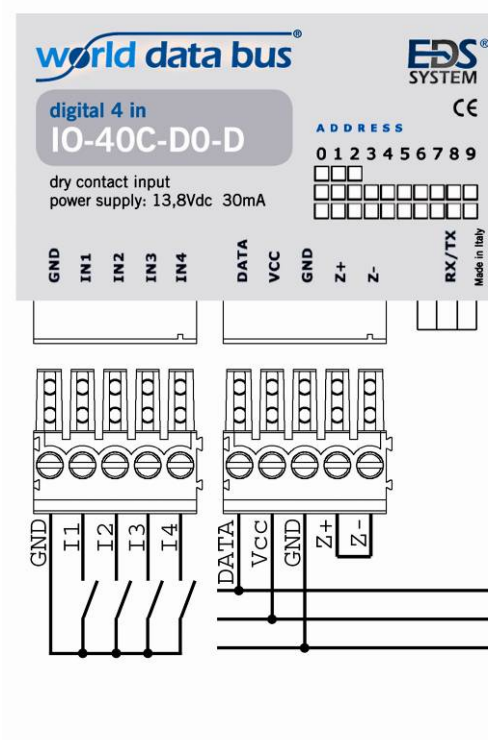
world data bus®

EDS® SYSTEM

CE

digital 4 in
IO-40C-D0-D

ADDRESS
0 1 2 3 4 5 6 7 8 9

dry contact input
power supply: 13,8Vdc 30mA

GND IN1 IN2 IN3 IN4 DATA VCC GND Z+ Z- RX/TX Made in Italy

GND I1 I2 I3 I4 DATA VCC GND Z+ Z-